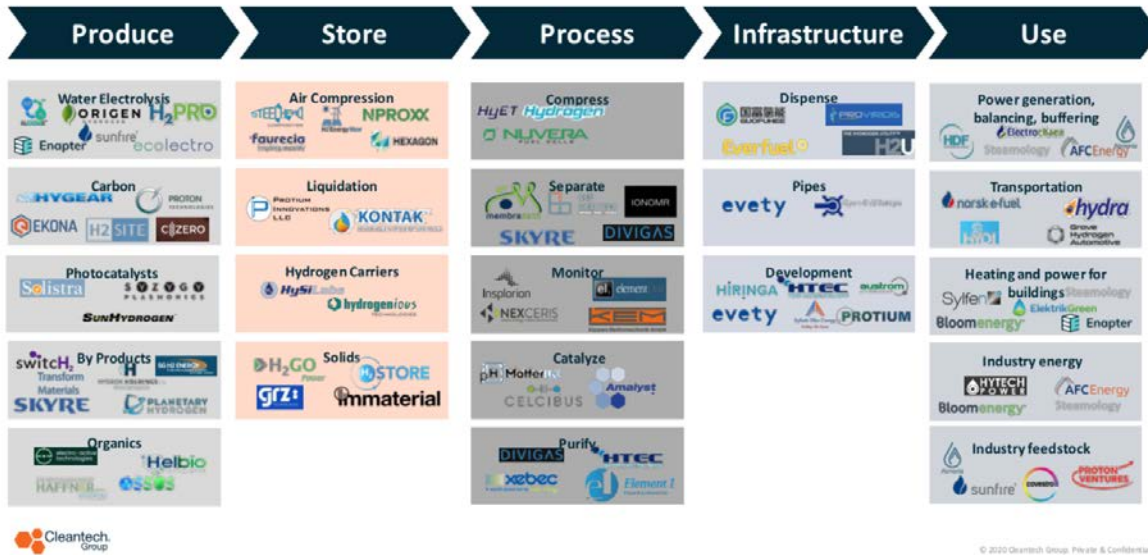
Produce

Store

Process

Infrastructure

Use

Water Electrolysis
ORIGEN
H2PRO
sunfire
Enapter
ecolectro

Carbon
HYGEAR
PROTON
EKONA
H2SITE
C-ZERO

Photocatalysts
Solistra
SYZYGY PLASMONICS
SunHydrogen

switchH2
By Products
Transform Materials
SKYRE
PLANETARY HYDROGEN

Organics
Helbio
HAFFNER

Air Compression
NPROXX
faurecia
HEXAGON

Liquidation
PROTIUM INNOVATIONS LLC
KONTAK

Hydrogen Carriers
HySiLabs
hydrogenious

H2GO Power
Solids
H2STORE
GRZ
immaterial

Compress
HyET Hydrogen
NUVERA FUEL CELLS

Separate
membrasep
IONOMR
SKYRE
DIVIGAS

Monitor
Insplorion
element one
NEXCERIS
KEM

Catalyze
pH Matter
CELCIBUS
Amalyst

Purify
DIVIGAS
HTEC
xebec
Element 1

Dispense
PROVIDES
Everfuel
H2U

Pipes
evety

Development
HIRINGA
HTEC
austrom
evety
PROTIUM

Power generation, balancing, buffering
HDF
ElectroGen
Steamology
AFC Energy

Transportation
norsk e-fuel
hydra
HDF
Grove Hydrogen Automotive

Heating and power for buildings
Sylfen
Steamology
Bloomenergy
ElektrikGreen
Enapter

Industry energy
HYTECH POWER
AFC Energy
Bloomenergy
Steamology

Industry feedstock
sunfire
PROTON VENTURES

Cleantech Group

© 2020 Cleantech Group. Private & Confidential